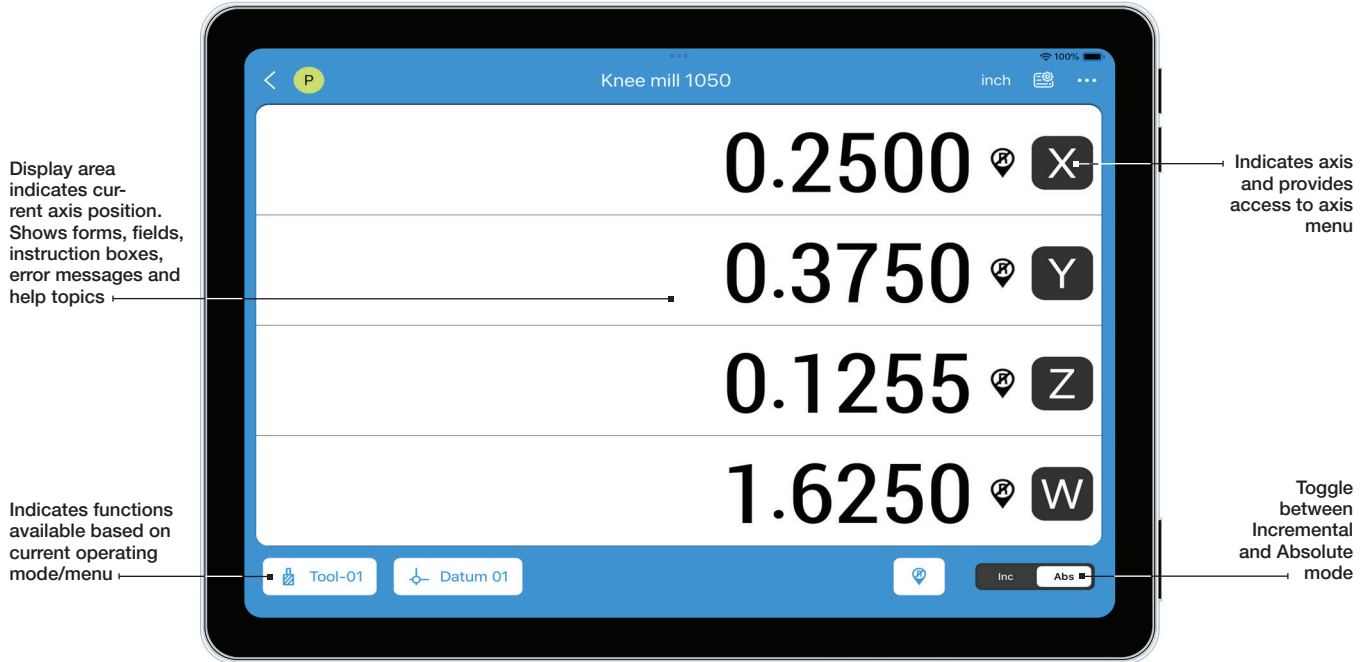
100%

P

Knee mill 1050

inch

Display area indicates current axis position. Shows forms, fields, instruction boxes, error messages and help topics

0.2500 X

0.3750 Y

0.1255 Z

1.6250 W

Indicates axis and provides access to axis menu

Indicates functions available based on current operating mode/menu

Tool-01

Datum 01

Inc Abs

Toggle between Incremental and Absolute mode